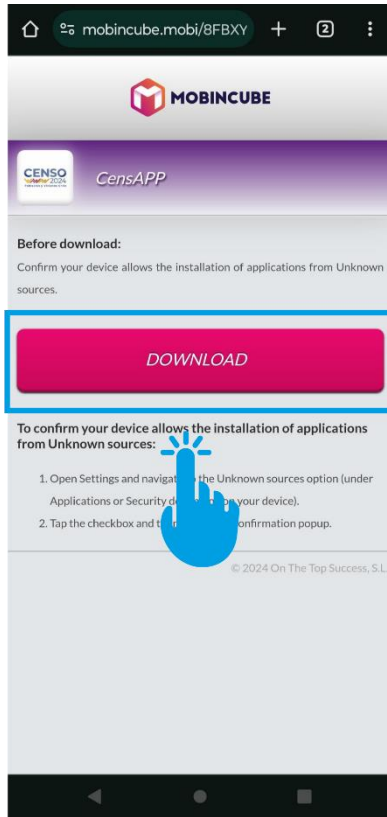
mobincube.mobi/8FBXY

2

MOBINCUBE

CENSO 2024

CensAPP

Before download:

Confirm your device allows the installation of applications from Unknown sources.

DOWNLOAD

To confirm your device allows the installation of applications from Unknown sources:

1. Open Settings and navigat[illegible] the Unknown sources option (under Applications or Security d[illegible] your device).
2. Tap the checkbox and t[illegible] onfirmation popup.

© 2024 On The Top Success, S.L